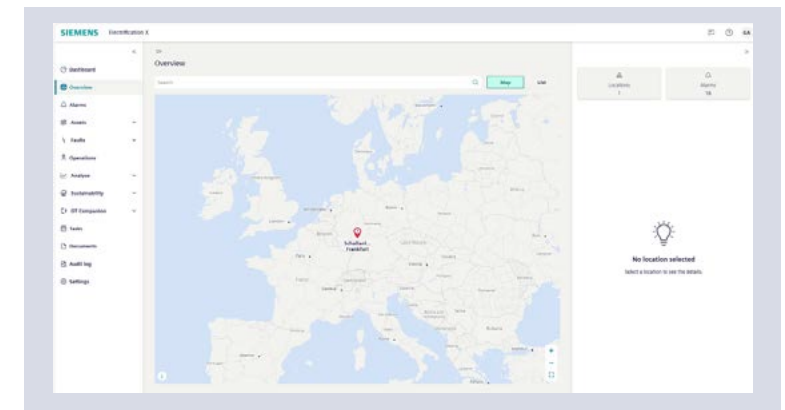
SIEMENS Electrification X

GA

Dashboard
Overview
Alarms
Assets
Faults
Operations
Analyze
Sustainability
OT Companion
Tasks
Documents
Audit log
Settings

Overview

Search

Map
List

Locations
1

Alarms
16

Schaltanl... Frankfurt

Paris

No location selected
Select a location to see the details.